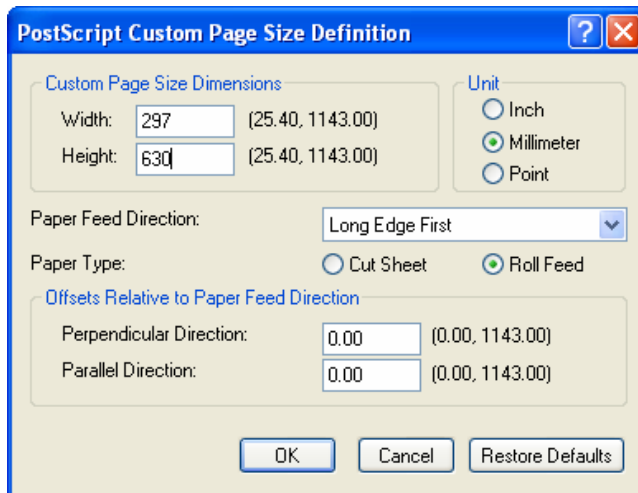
PostScript Custom Page Size Definition

?

Custom Page Size Dimensions

Width: 297 (25.40, 1143.00)

Height: 630 (25.40, 1143.00)

Unit

Inch

Millimeter

Point

Paper Feed Direction: Long Edge First

Paper Type: Cut Sheet Roll Feed

Offsets Relative to Paper Feed Direction

Perpendicular Direction: 0.00 (0.00, 1143.00)

Parallel Direction: 0.00 (0.00, 1143.00)

OK Cancel Restore Defaults